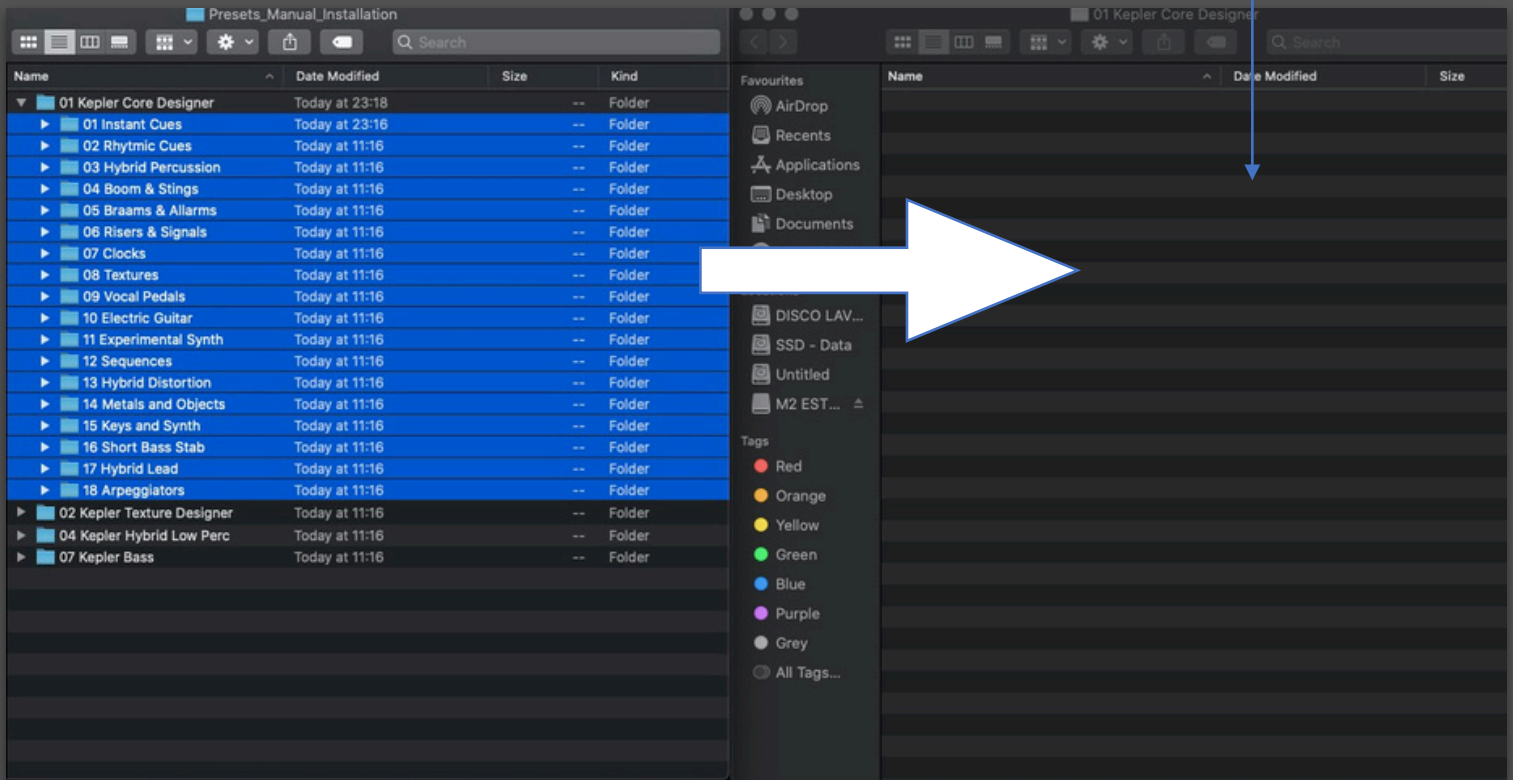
Presets_Manual_Installation

Search

| Name | Date Modified | Size | Kind |
|---|---|---|---|
| 01 Kepler Core Designer | Today at 23:18 | -- | Folder |
| 01 Instant Cues | Today at 23:16 | -- | Folder |
| 02 Rhytmic Cues | Today at 11:16 | -- | Folder |
| 03 Hybrid Percussion | Today at 11:16 | -- | Folder |
| 04 Boom & Stings | Today at 11:16 | -- | Folder |
| 05 Braams & Allarms | Today at 11:16 | -- | Folder |
| 06 Risers & Signals | Today at 11:16 | -- | Folder |
| 07 Clocks | Today at 11:16 | -- | Folder |
| 08 Textures | Today at 11:16 | -- | Folder |
| 09 Vocal Pedals | Today at 11:16 | -- | Folder |
| 10 Electric Guitar | Today at 11:16 | -- | Folder |
| 11 Experimental Synth | Today at 11:16 | -- | Folder |
| 12 Sequences | Today at 11:16 | -- | Folder |
| 13 Hybrid Distortion | Today at 11:16 | -- | Folder |
| 14 Metals and Objects | Today at 11:16 | -- | Folder |
| 15 Keys and Synth | Today at 11:16 | -- | Folder |
| 16 Short Bass Stab | Today at 11:16 | -- | Folder |
| 17 Hybrid Lead | Today at 11:16 | -- | Folder |
| 18 Arpeggiators | Today at 11:16 | -- | Folder |
| 02 Kepler Texture Designer | Today at 11:16 | -- | Folder |
| 04 Kepler Hybrid Low Perc | Today at 11:16 | -- | Folder |
| 07 Kepler Bass | Today at 11:16 | -- | Folder |

01 Kepler Core Designer

Search

Favourites
AirDrop
Recents
Applications
Desktop
Documents
DISCO LAV...
SSD - Data
Untitled
M2 EST...
Tags
Red
Orange
Yellow
Green
Blue
Purple
Grey
All Tags...

| Name | Date Modified | Size |
|---|---|---|